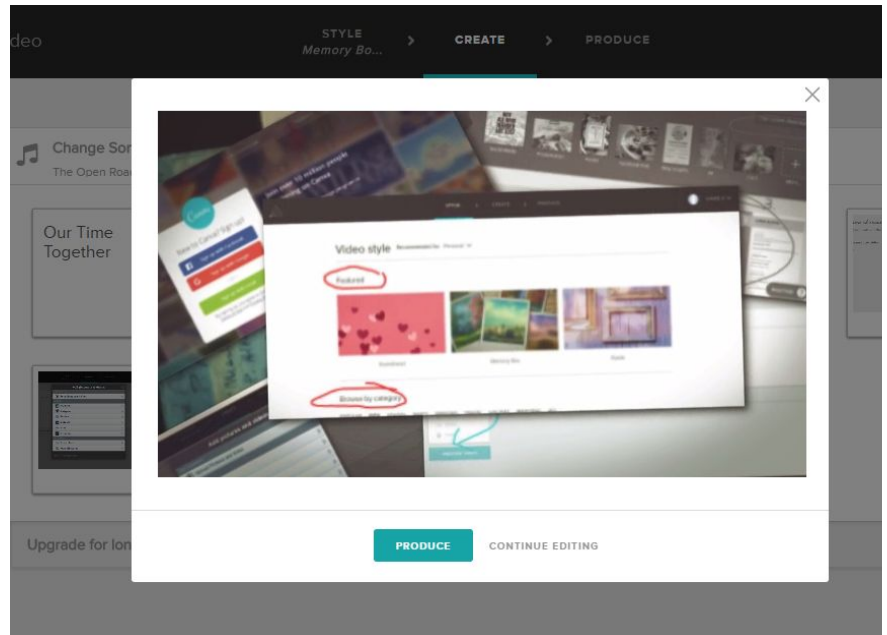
deo

STYLE
Memory Bo...
>
CREATE
>
PRODUCE

Change Sor
The Open Roa

Our Time Together

Upgrade for lon

Canva
New to Canva? Sign up!
Join over 10 million people designing on Canva

Video style
Featured
Browse by category

PRODUCE
CONTINUE EDITING